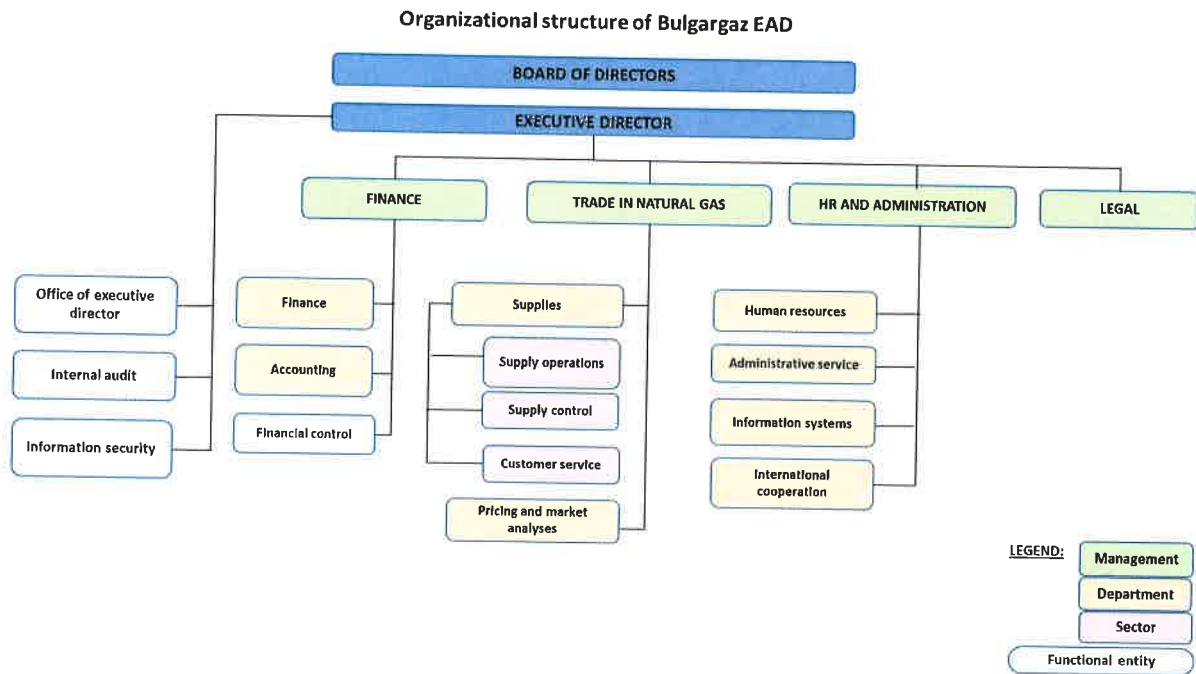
Organizational structure of Bulgargaz EAD

BOARD OF DIRECTORS

EXECUTIVE DIRECTOR

FINANCE

TRADE IN NATURAL GAS

HR AND ADMINISTRATION

LEGAL

Office of executive director

Internal audit

Information security

Finance

Accounting

Financial control

Supplies

Supply operations

Supply control

Customer service

Pricing and market analyses

Human resources

Administrative service

Information systems

International cooperation

LEGEND:

Management

Department

Sector

Functional entity